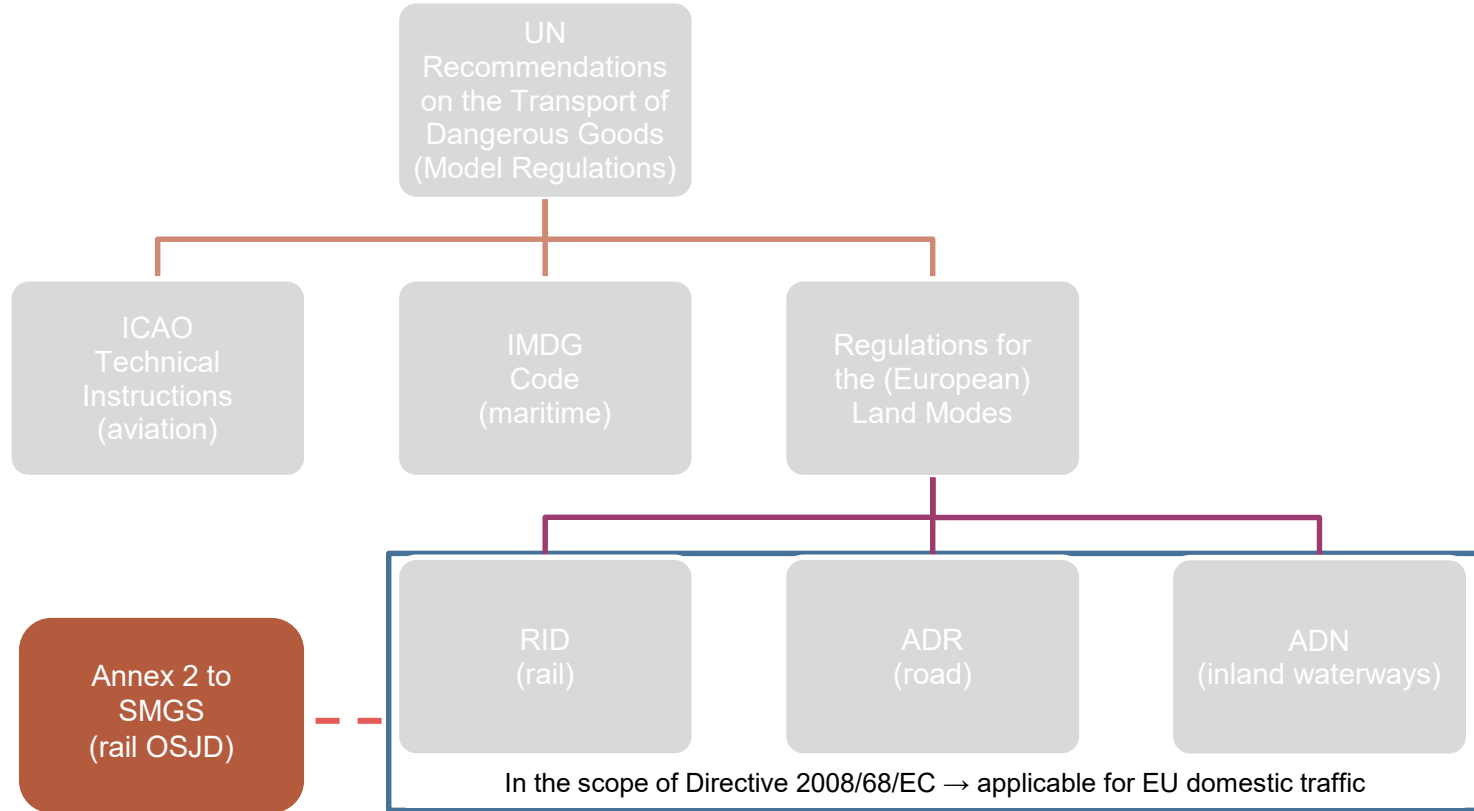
UN Recommendations on the Transport of Dangerous Goods (Model Regulations)

ICAO Technical Instructions (aviation)

IMDG Code (maritime)

Regulations for the (European) Land Modes

Annex 2 to SMGS (rail OSJD)

RID (rail)

ADR (road)

ADN (inland waterways)

In the scope of Directive 2008/68/EC → applicable for EU domestic traffic